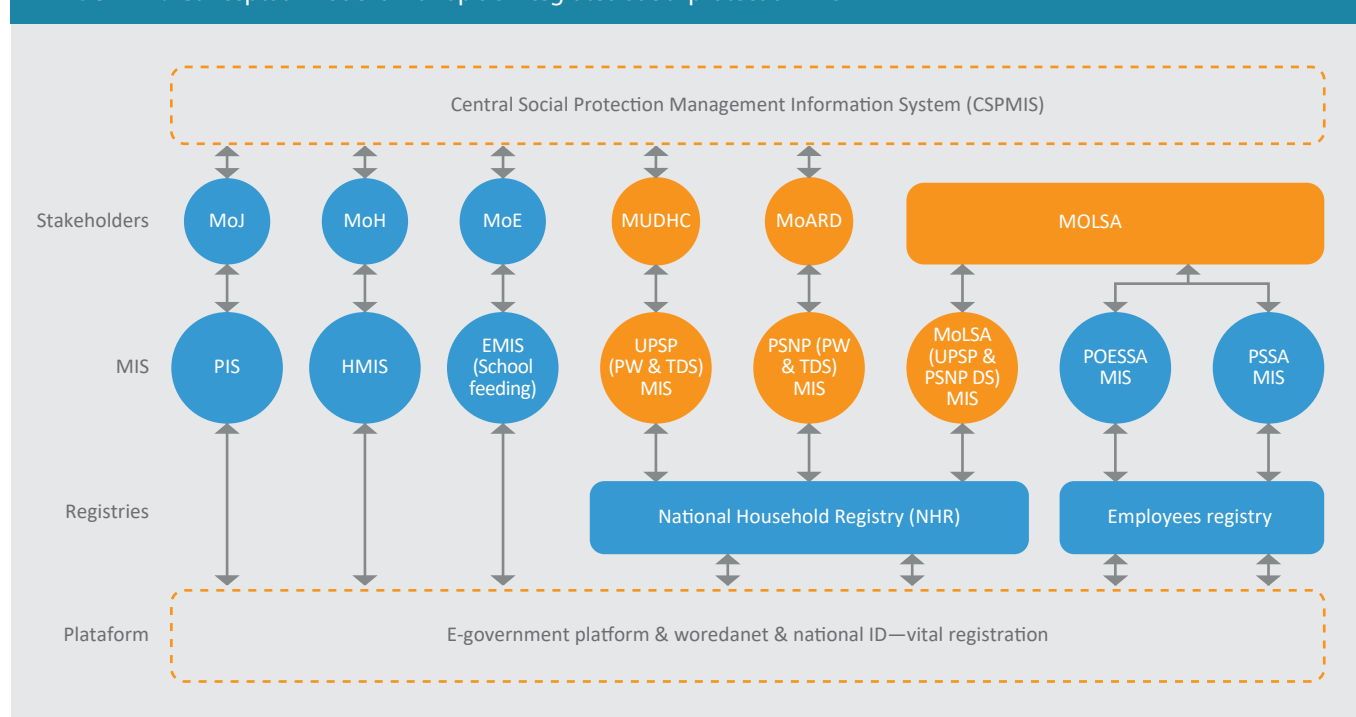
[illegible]

Central Social Protection Management Information System (CSPMIS)

Stakeholders

MoJ

MoH

MoE

MUDHC

MoARD

MOLSA

MIS

PIS

HMIS

EMIS (School feeding)

UPSP (PW & TDS) MIS

PSNP (PW & TDS) MIS

MoLSA (UPSP & PSNP DS) MIS

POESSA MIS

PSSA MIS

Registries

National Household Registry (NHR)

Employees registry

Plataform

E-government platform & woredanet & national ID—vital registration